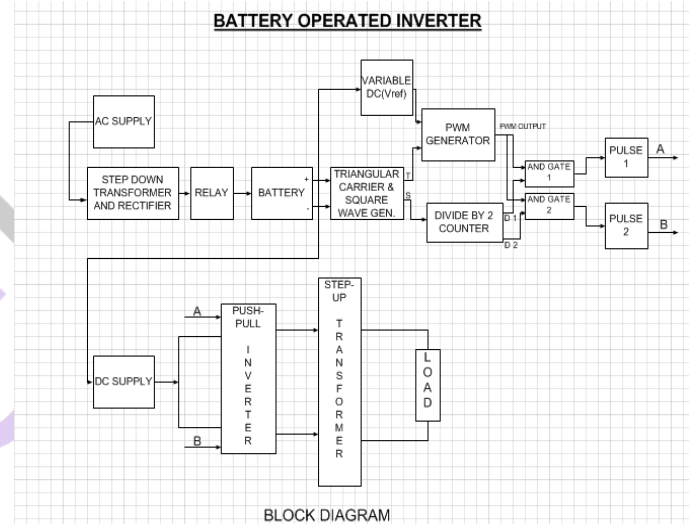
BATTERY OPERATED INVERTER

AC SUPPLY

STEP DOWN TRANSFORMER AND RECTIFIER

RELAY

BATTERY

+

-

VARIABLE DC(Vref)

TRIANGULAR CARRIER & SQUARE WAVE GEN.

T

S

PWM GENERATOR

PWM OUTPUT

DIVIDE BY 2 COUNTER

D 1

D 2

AND GATE 1

AND GATE 2

PULSE 1

A

PULSE 2

B

DC SUPPLY

A

B

PUSH-PULL INVERTER

STEP-UP TRANSFORMER

LOAD

BLOCK DIAGRAM